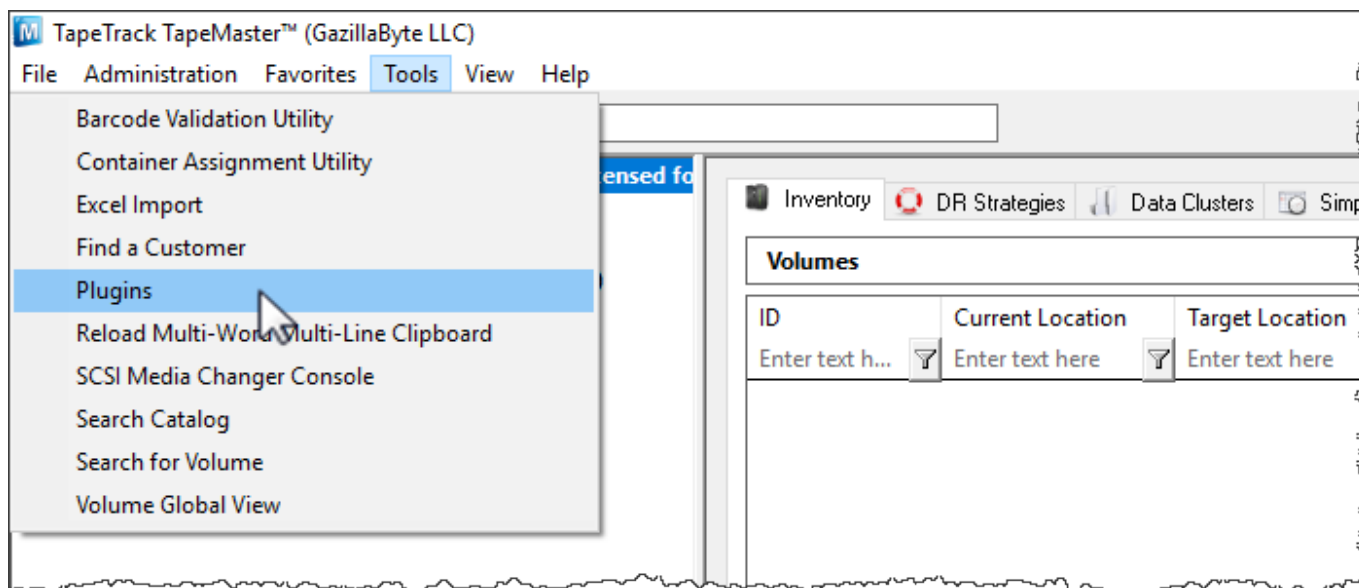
TapeTrack TapeMaster™ (GazillaByte LLC)

File Administration Favorites Tools View Help

Barcode Validation Utility
Container Assignment Utility
Excel Import
Find a Customer
Plugins
Reload Multi-Wor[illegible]Multi-Line Clipboard
SCSI Media Changer Console
Search Catalog
Search for Volume
Volume Global View

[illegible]ensed fo

Inventory DR Strategies Data Clusters Simp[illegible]

Volumes

| ID | Current Location | Target Location |
|---|---|---|
| Enter text h... | Enter text here | Enter text here |